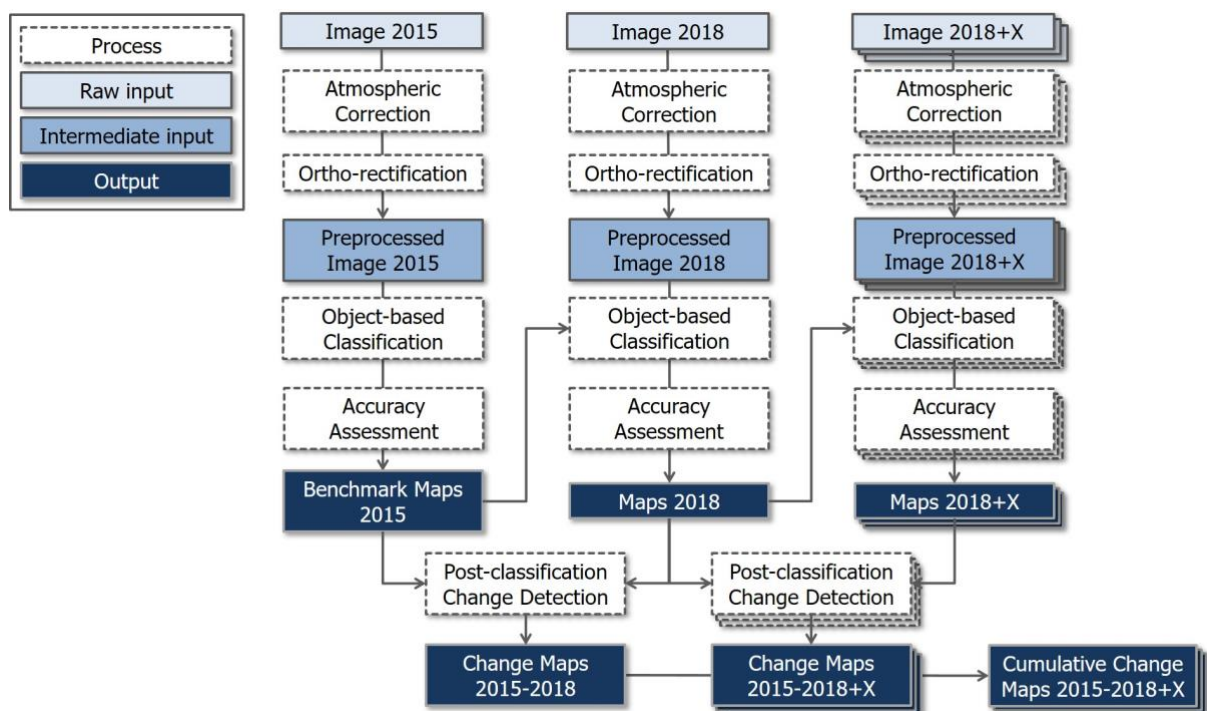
Process

Raw input

Intermediate input

Output

Image 2015

Atmospheric Correction

Ortho-rectification

Preprocessed Image 2015

Object-based Classification

Accuracy Assessment

Benchmark Maps 2015

Image 2018

Atmospheric Correction

Ortho-rectification

Preprocessed Image 2018

Object-based Classification

Accuracy Assessment

Maps 2018

Image 2018+X

Atmospheric Correction

Ortho-rectification

Preprocessed Image 2018+X

Object-based Classification

Accuracy Assessment

Maps 2018+X

Post-classification Change Detection

Post-classification Change Detection

Change Maps 2015-2018

Change Maps 2015-2018+X

Cumulative Change Maps 2015-2018+X